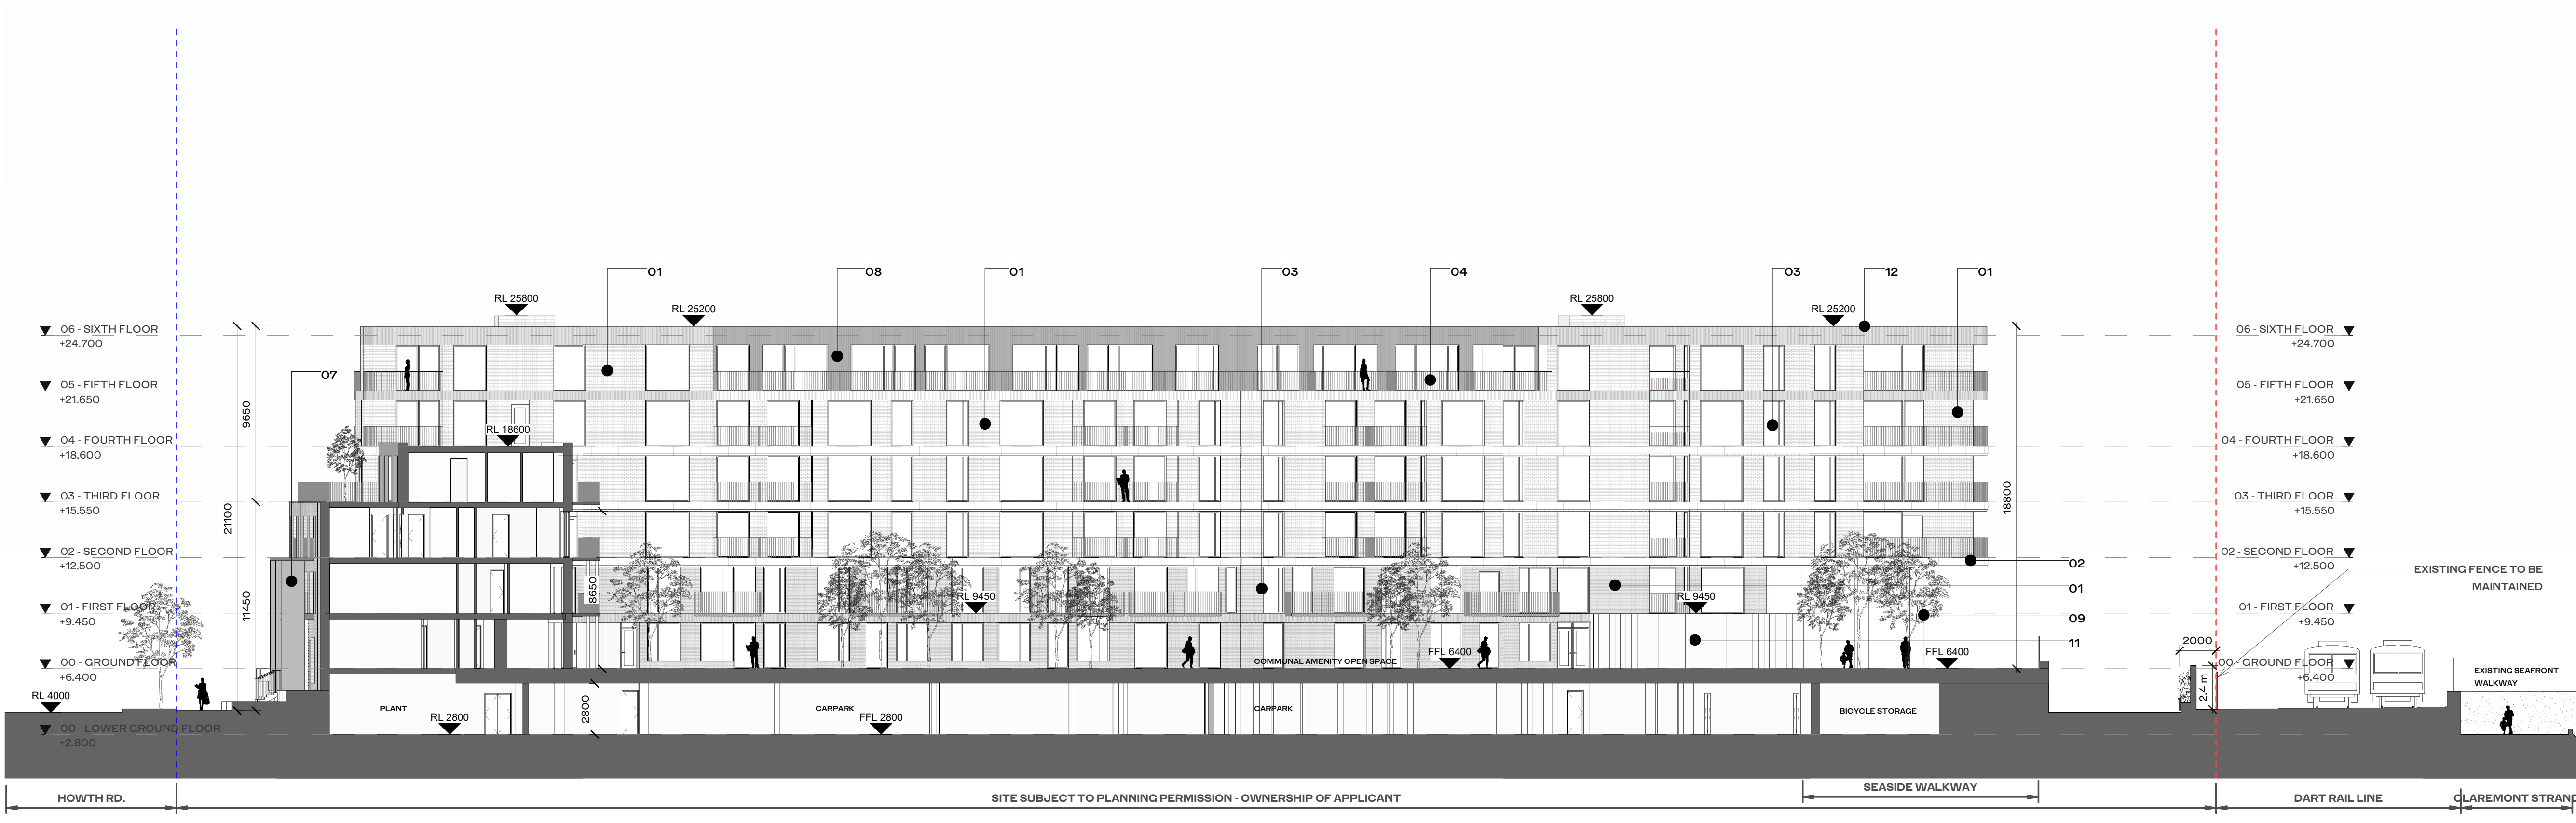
01 08 01 03 04 03 12 01

RL 25800
RL 25200
RL 25800
RL 25200

06 - SIXTH FLOOR
+24.700
05 - FIFTH FLOOR
+21.650
04 - FOURTH FLOOR
+18.600
03 - THIRD FLOOR
+15.550
02 - SECOND FLOOR
+12.500
01 - FIRST FLOOR
+9.450
00 - GROUND FLOOR
+6.400
RL 4000
00 - LOWER GROUND FLOOR
+2.800

07
RL 18600
9650
21100
11450
8650
2800
18800

RL 9450
RL 9450
COMMUNAL AMENITY OPEN SPACE
FFL 6400
FFL 6400

02
01
09
11

PLANT
RL 2800
CARPARK
FFL 2800
CARPARK
BICYCLE STORAGE

06 - SIXTH FLOOR
+24.700
05 - FIFTH FLOOR
+21.650
04 - FOURTH FLOOR
+18.600
03 - THIRD FLOOR
+15.550
02 - SECOND FLOOR
+12.500
01 - FIRST FLOOR
+9.450
00 - GROUND FLOOR
+6.400

EXISTING FENCE TO BE MAINTAINED
2000
2.4 m
EXISTING SEAFRONT WALKWAY

HOWTH RD.
SITE SUBJECT TO PLANNING PERMISSION - OWNERSHIP OF APPLICANT
SEASIDE WALKWAY
DART RAIL LINE
CLAREMONT STRAN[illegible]